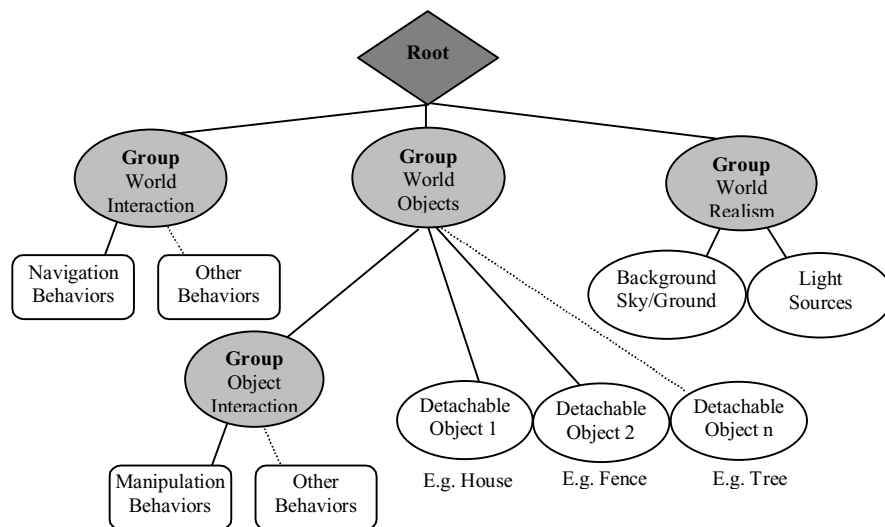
Root

Group
World
Interaction

Group
World
Objects

Group
World
Realism

Navigation
Behaviors

Other
Behaviors

Background
Sky/Ground

Light
Sources

Group
Object
Interaction

Detachable
Object 1

Detachable
Object 2

Detachable
Object n

Manipulation
Behaviors

Other
Behaviors

E.g. House

E.g. Fence

E.g. Tree